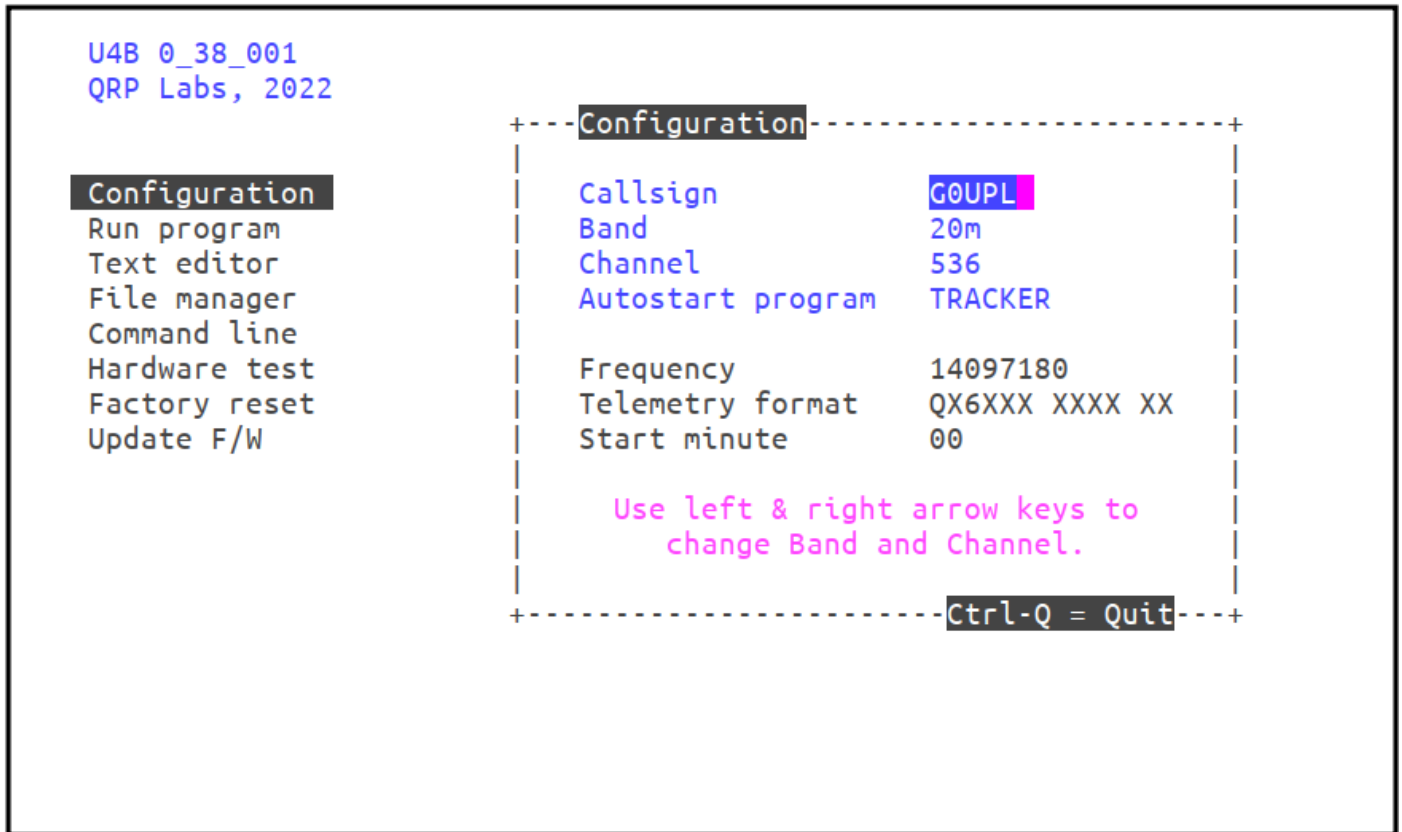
U4B 0_38_001
QRP Labs, 2022

Configuration
Run program
Text editor
File manager
Command line
Hardware test
Factory reset
Update F/W

Configuration

| | |
|---|---|
| Callsign | G0UPL |
| Band | 20m |
| Channel | 536 |
| Autostart program | TRACKER |
| | |
| Frequency | 14097180 |
| Telemetry format | QX6XXX XXXX XX |
| Start minute | 00 |

Use left & right arrow keys to change Band and Channel.

Ctrl-Q = Quit